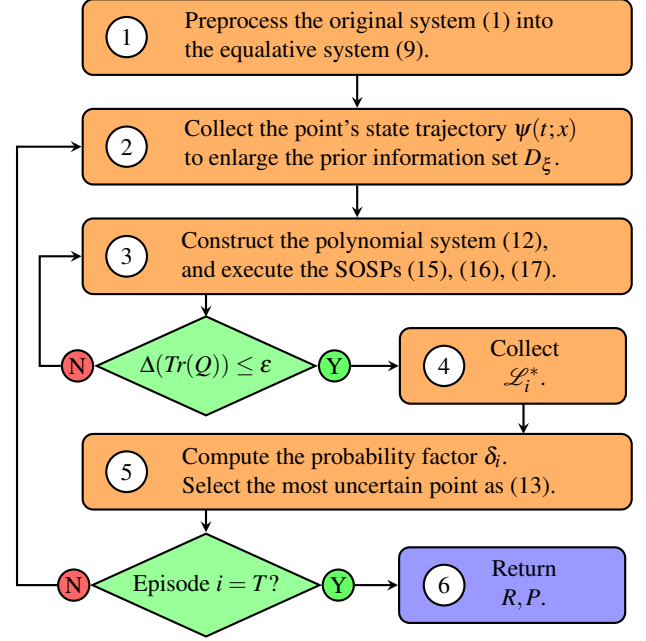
1 Preprocess the original system (1) into the equalative system (9).

2 Collect the point's state trajectory $\psi(t;x)$ to enlarge the prior information set $D_\xi$.

3 Construct the polynomial system (12), and execute the SOSPs (15), (16), (17).

N $\Delta(Tr(Q)) \leq \varepsilon$ Y

4 Collect $\mathscr{L}_i^*$.

5 Compute the probability factor $\delta_i$. Select the most uncertain point as (13).

N Episode $i = T$? Y

6 Return $R, P$.